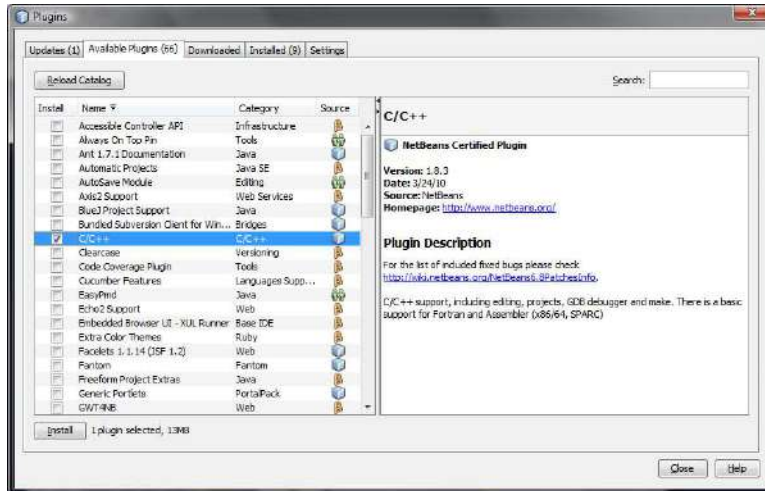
Plugins

Updates (1) | Available Plugins (66) | Downloaded | Installed (9) | Settings

Reload Catalog

Search:

| Install | Name | Category | Source |
|---|---|---|---|
| | Accessible Controller API | Infrastructure | |
| | Always On Top Pin | Tools | |
| | Ant 1.7.1 Documentation | Java | |
| | Automatic Projects | Java SE | |
| | AutoSave Module | Editing | |
| | Axis2 Support | Web Services | |
| | BlueJ Project Support | Java | |
| | Bundled Subversion Client for Win... | Bridges | |
| ☑ | C/C++ | C/C++ | |
| | Clearcase | Versioning | |
| | Code Coverage Plugin | Tools | |
| | Cucumber Features | Languages Supp... | |
| | EasyPmd | Java | |
| | Echo2 Support | Web | |
| | Embedded Browser UI - XUL Runner | Base IDE | |
| | Extra Color Themes | Ruby | |
| | Facelets 1.1.14 (JSF 1.2) | Web | |
| | Fantom | Fantom | |
| | Freeform Project Extras | Java | |
| | Generic Portlets | PortalPack | |
| | GWT4NB | Web | |

C/C++

NetBeans Certified Plugin

Version: 1.8.3
Date: 3/24/10
Source: NetBeans
Homepage: http://www.netbeans.org/

Plugin Description

For the list of included fixed bugs please check http://wiki.netbeans.org/NetBeans6.8PatchesInfo.

C/C++ support, including editing, projects, GDB debugger and make. There is a basic support for Fortran and Assembler (x86/64, SPARC)

Install 1 plugin selected, 13MB

Close Help